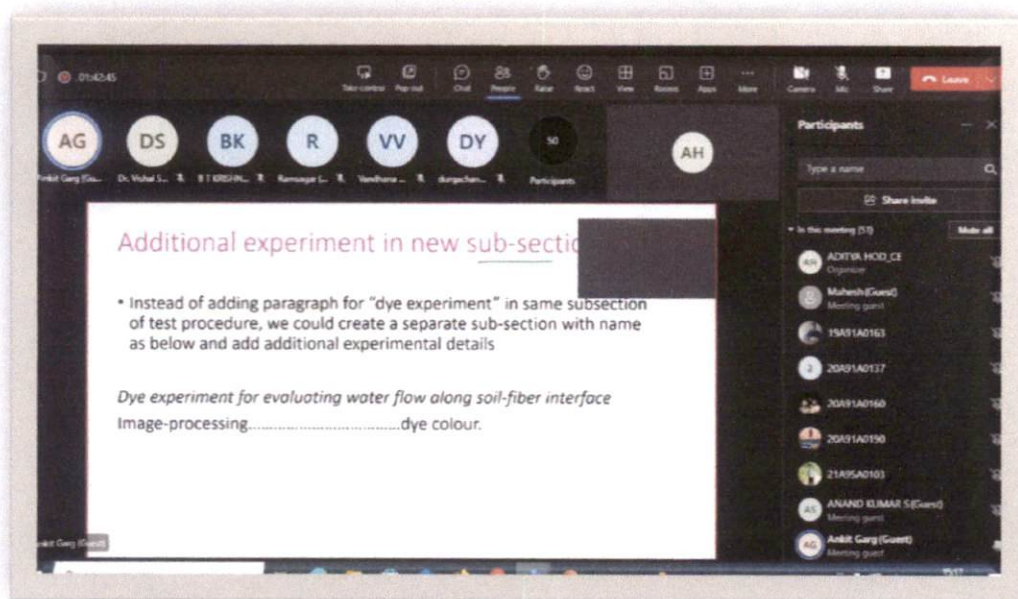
01:42:45

Take control Pop out Chat People Raise React View Rooms Apps More Camera Mic Share Leave

AG DS BK R VV DY 50 AH

Ankit Garg (Gu... Dr. Vishal S... B T KRISHN... Ramsagar L... Vandhana ... durgachan... Participants

Participants

Type a name

Share invite

In this meeting (51) Mute all

AH ADITYA HOD_CE Organizer

Mahesh (Guest) Meeting guest

19A91A0163

2 20A91A0137

20A91A0160

20A91A0190

21A95A0103

AS ANAND KUMAR S (Guest) Meeting guest

AG Ankit Garg (Guest) Meeting guest

Additional experiment in new sub-sectio

• Instead of adding paragraph for "dye experiment" in same subsection of test procedure, we could create a separate sub-section with name as below and add additional experimental details

*Dye experiment for evaluating water flow along soil-fiber interface*

Image-processing.................................dye colour.

Ankit Garg (Guest)